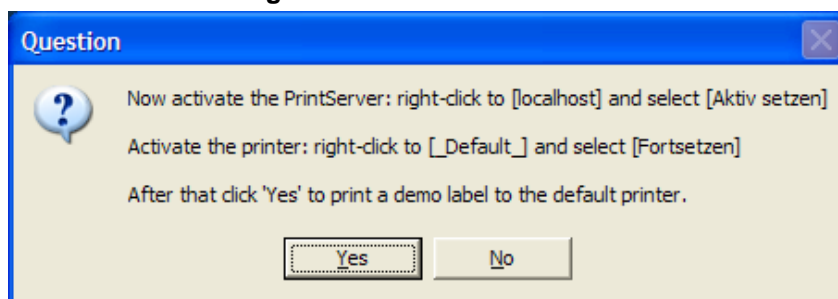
Question

Now activate the PrintServer: right-click to [localhost] and select [Aktiv setzen]

Activate the printer: right-click to [_Default_] and select [Fortsetzen]

After that click 'Yes' to print a demo label to the default printer.

Yes No